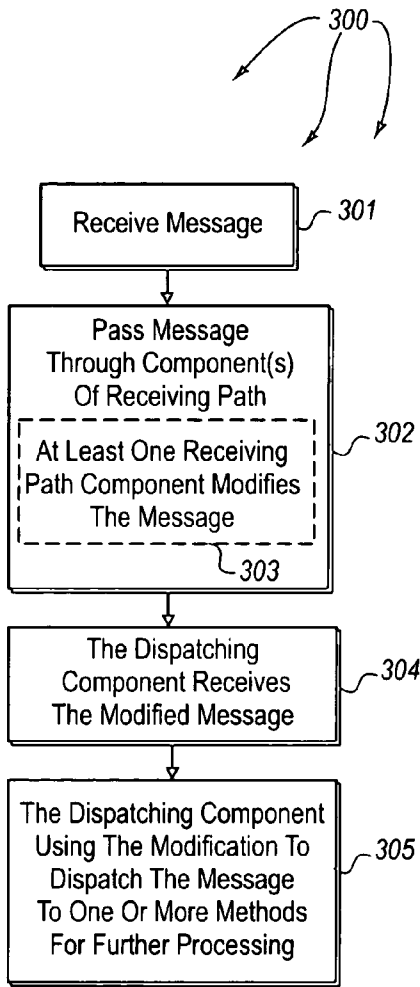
300

Receive Message

301

Pass Message Through Component(s) Of Receiving Path

At Least One Receiving Path Component Modifies The Message

302

303

The Dispatching Component Receives The Modified Message

304

The Dispatching Component Using The Modification To Dispatch The Message To One Or More Methods For Further Processing

305